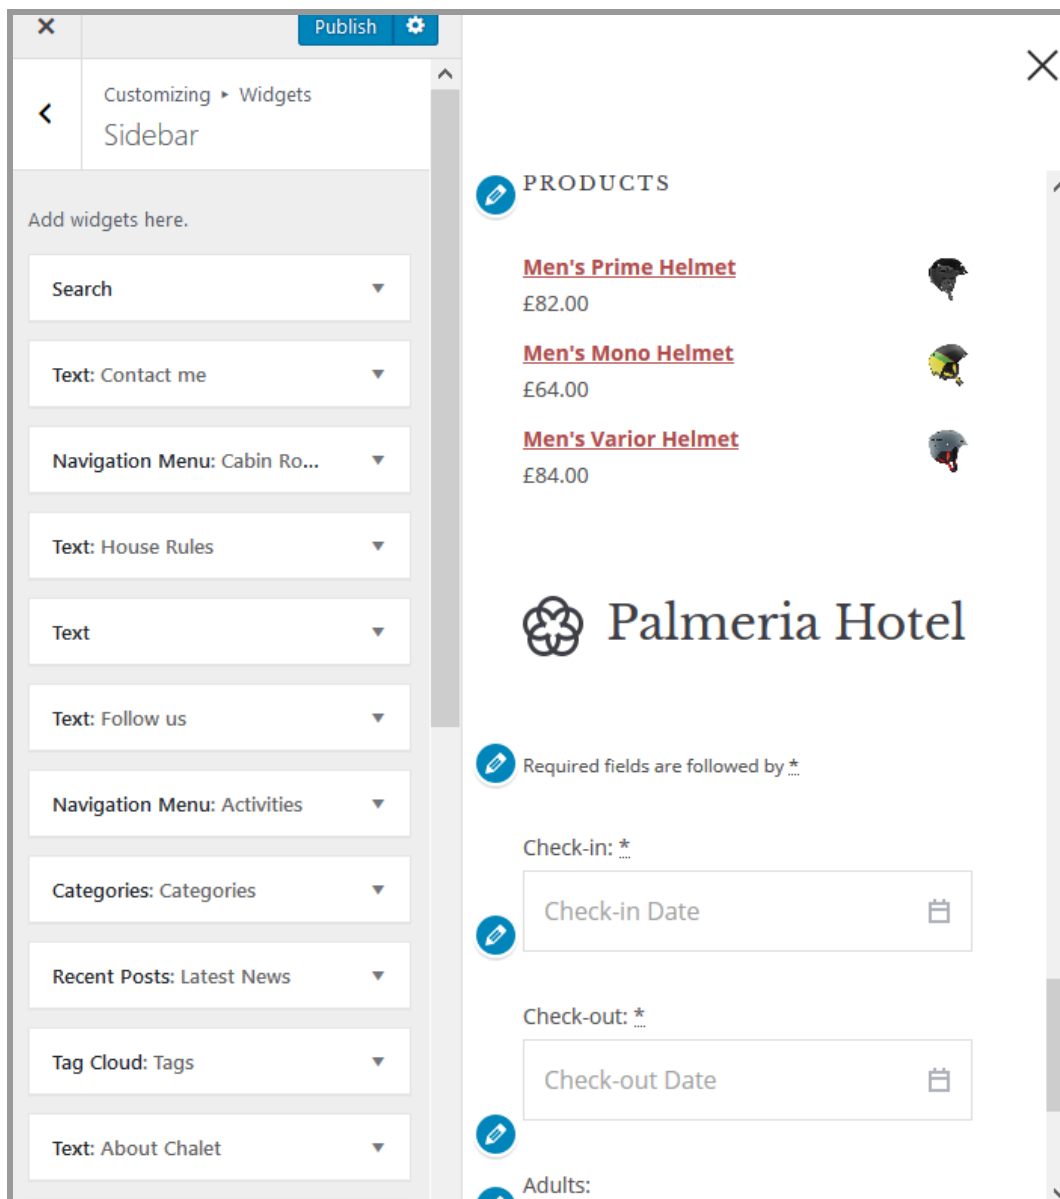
×

Publish

Customizing ▸ Widgets
Sidebar

Add widgets here.

Search

Text: Contact me

Navigation Menu: Cabin Ro...

Text: House Rules

Text

Text: Follow us

Navigation Menu: Activities

Categories: Categories

Recent Posts: Latest News

Tag Cloud: Tags

Text: About Chalet

PRODUCTS

Men's Prime Helmet
£82.00

Men's Mono Helmet
£64.00

Men's Varior Helmet
£84.00

Palmeria Hotel

Required fields are followed by *

Check-in: *
Check-in Date

Check-out: *
Check-out Date

Adults: